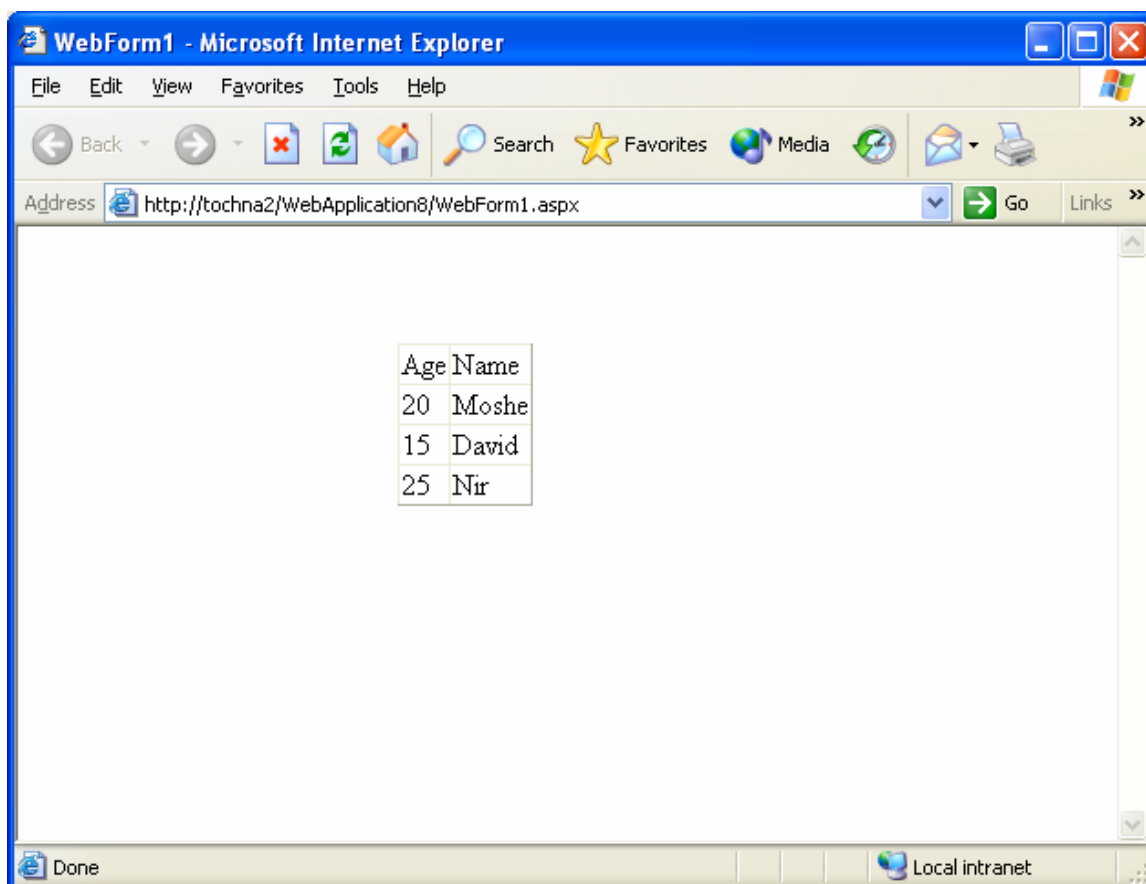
WebForm1 - Microsoft Internet Explorer

File Edit View Favorites Tools Help

Back Search Favorites Media

Address http://tochna2/WebApplication8/WebForm1.aspx Go Links »

| Age | Name |
|---|---|
| 20 | Moshe |
| 15 | David |
| 25 | Nir |

Done Local intranet